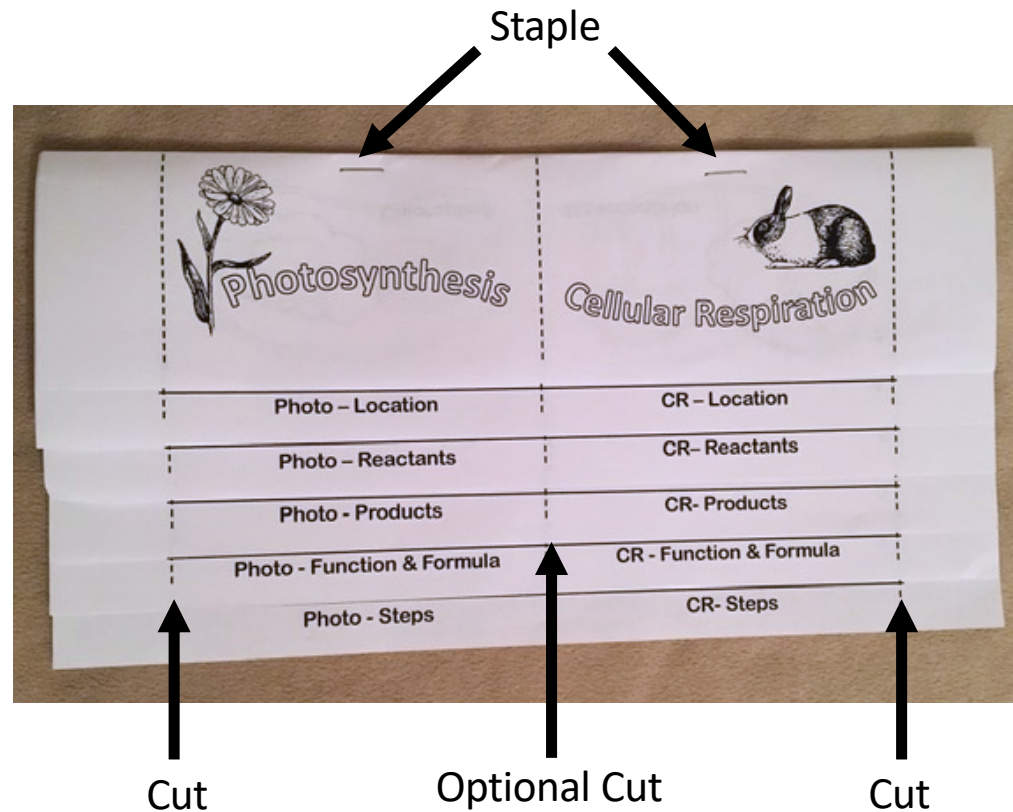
Staple

Photosynthesis

Cellular Respiration

Photo – Location

CR – Location

Photo – Reactants

CR– Reactants

Photo - Products

CR- Products

Photo - Function & Formula

CR - Function & Formula

Photo - Steps

CR- Steps

Cut

Optional Cut

Cut